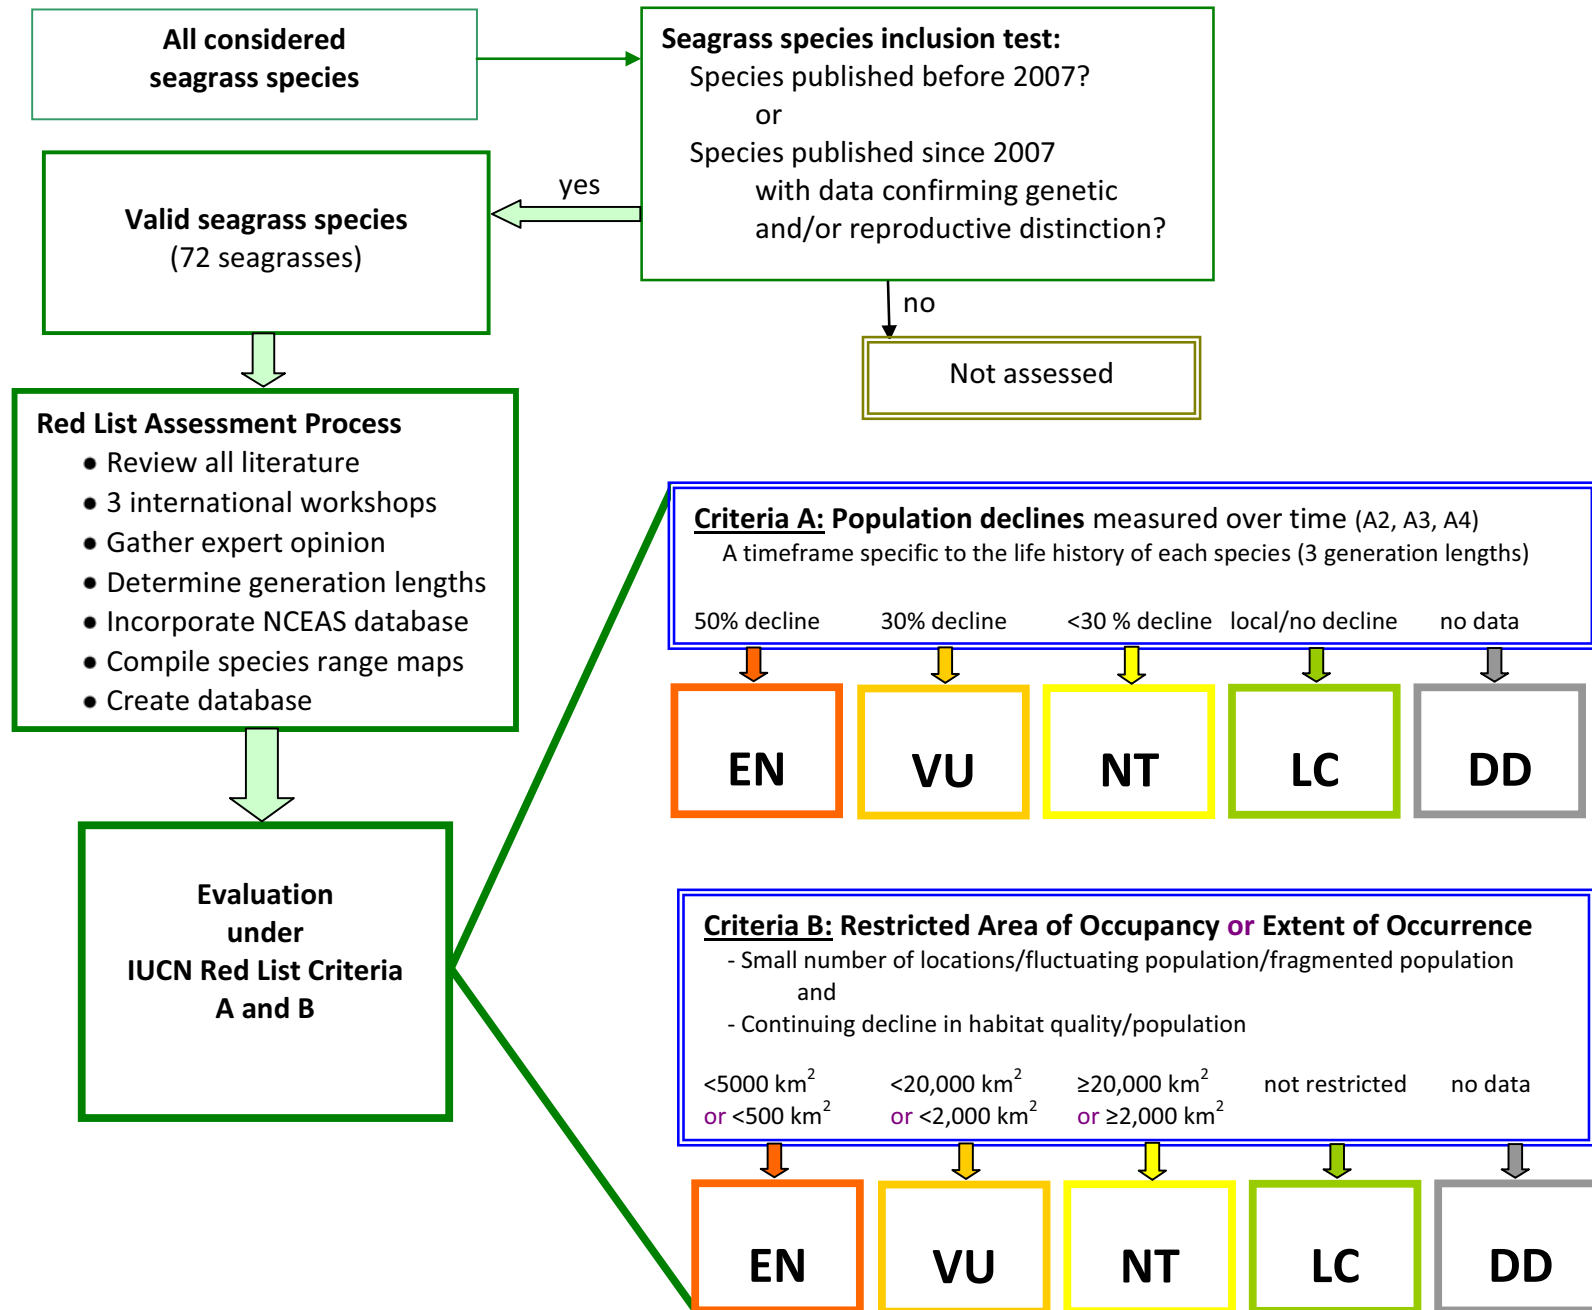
All considered seagrass species

Seagrass species inclusion test:
Species published before 2007?
or
Species published since 2007
with data confirming genetic and/or reproductive distinction?

yes

Valid seagrass species
(72 seagrasses)

no

Not assessed

Red List Assessment Process
• Review all literature
• 3 international workshops
• Gather expert opinion
• Determine generation lengths
• Incorporate NCEAS database
• Compile species range maps
• Create database

Evaluation under IUCN Red List Criteria A and B

Criteria A: Population declines measured over time (A2, A3, A4)
A timeframe specific to the life history of each species (3 generation lengths)

50% decline 30% decline <30 % decline local/no decline no data

EN VU NT LC DD

Criteria B: Restricted Area of Occupancy or Extent of Occurrence
- Small number of locations/fluctuating population/fragmented population
and
- Continuing decline in habitat quality/population

<5000 km$^2$ or <500 km$^2$ <20,000 km$^2$ or <2,000 km$^2$ ≥20,000 km$^2$ or ≥2,000 km$^2$ not restricted no data

EN VU NT LC DD